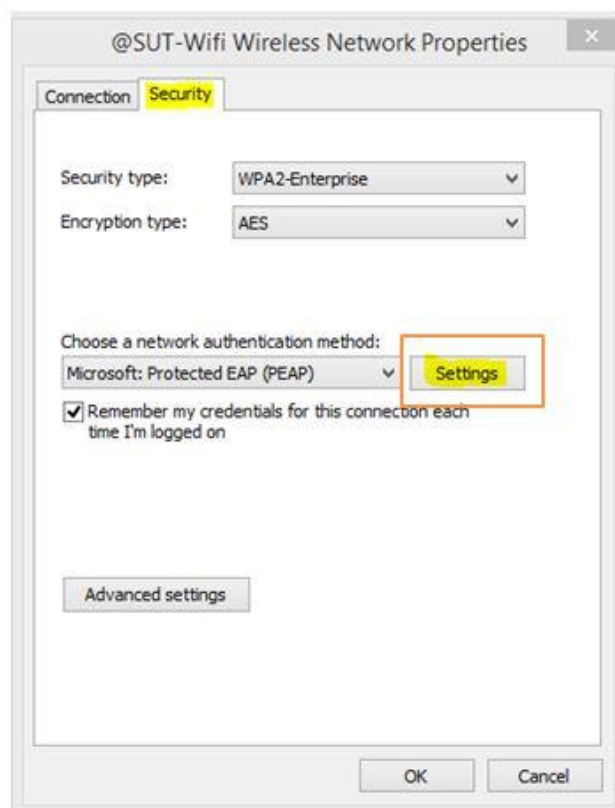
@SUT-Wifi Wireless Network Properties

Connection Security

Security type: WPA2-Enterprise

Encryption type: AES

Choose a network authentication method:

Microsoft: Protected EAP (PEAP)

Settings

Remember my credentials for this connection each time I'm logged on

Advanced settings

OK

Cancel